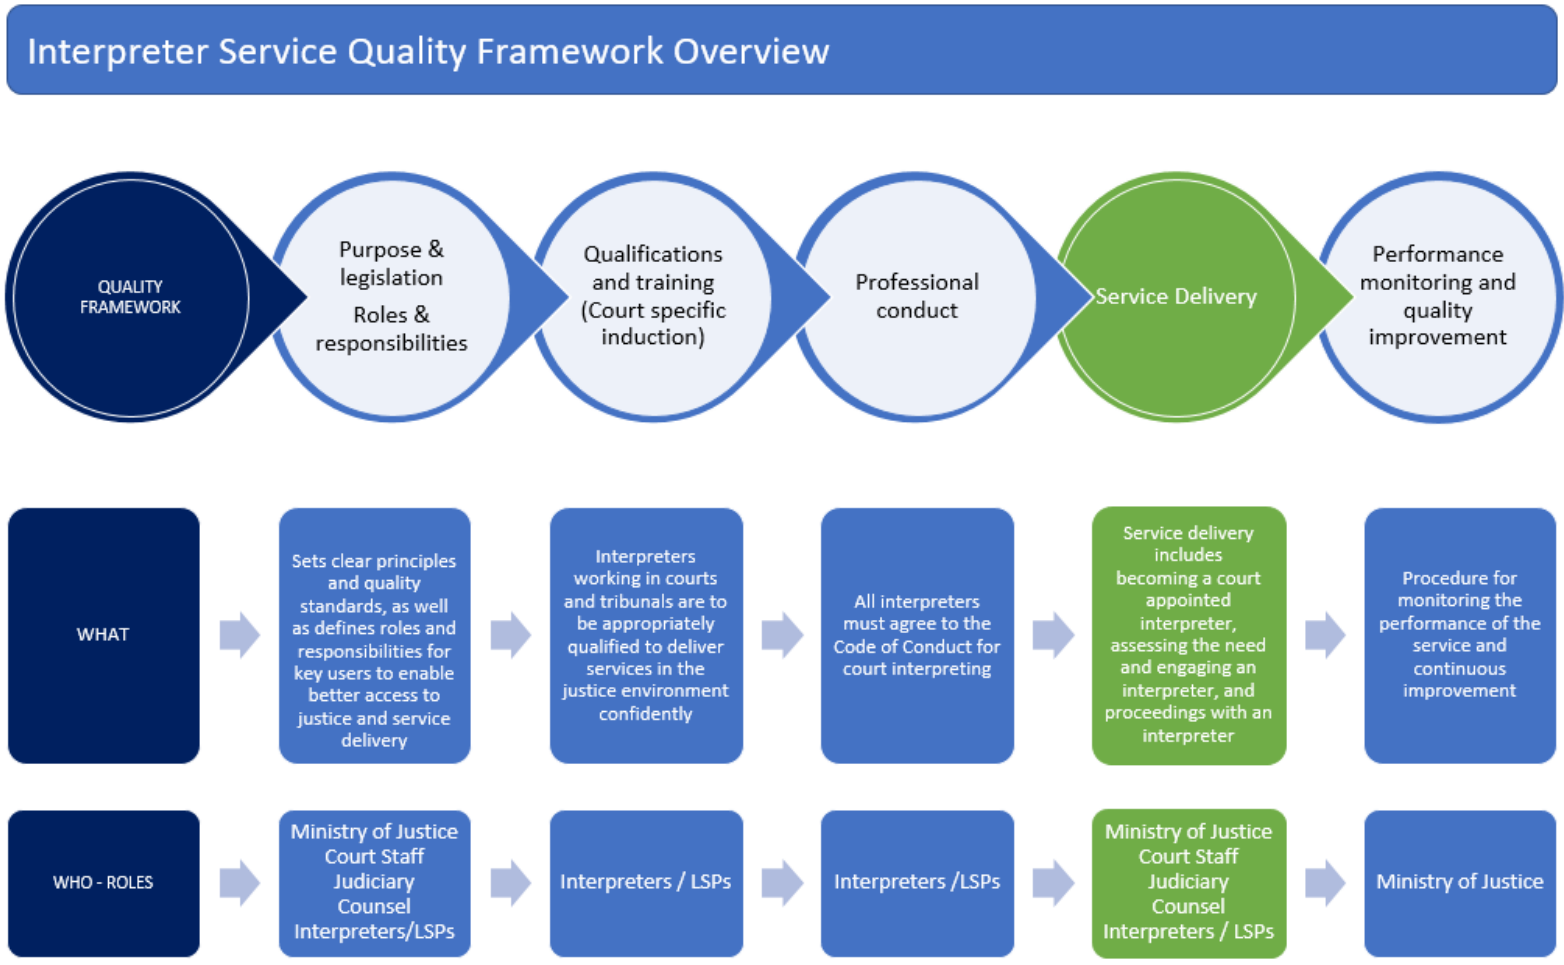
Interpreter Service Quality Framework Overview

QUALITY FRAMEWORK

Purpose & legislation
Roles & responsibilities

Qualifications and training (Court specific induction)

Professional conduct

Service Delivery

Performance monitoring and quality improvement

WHAT

Sets clear principles and quality standards, as well as defines roles and responsibilities for key users to enable better access to justice and service delivery

Interpreters working in courts and tribunals are to be appropriately qualified to deliver services in the justice environment confidently

All interpreters must agree to the Code of Conduct for court interpreting

Service delivery includes becoming a court appointed interpreter, assessing the need and engaging an interpreter, and proceedings with an interpreter

Procedure for monitoring the performance of the service and continuous improvement

WHO - ROLES

Ministry of Justice
Court Staff
Judiciary
Counsel
Interpreters/LSPs

Interpreters / LSPs

Interpreters /LSPs

Ministry of Justice
Court Staff
Judiciary
Counsel
Interpreters / LSPs

Ministry of Justice